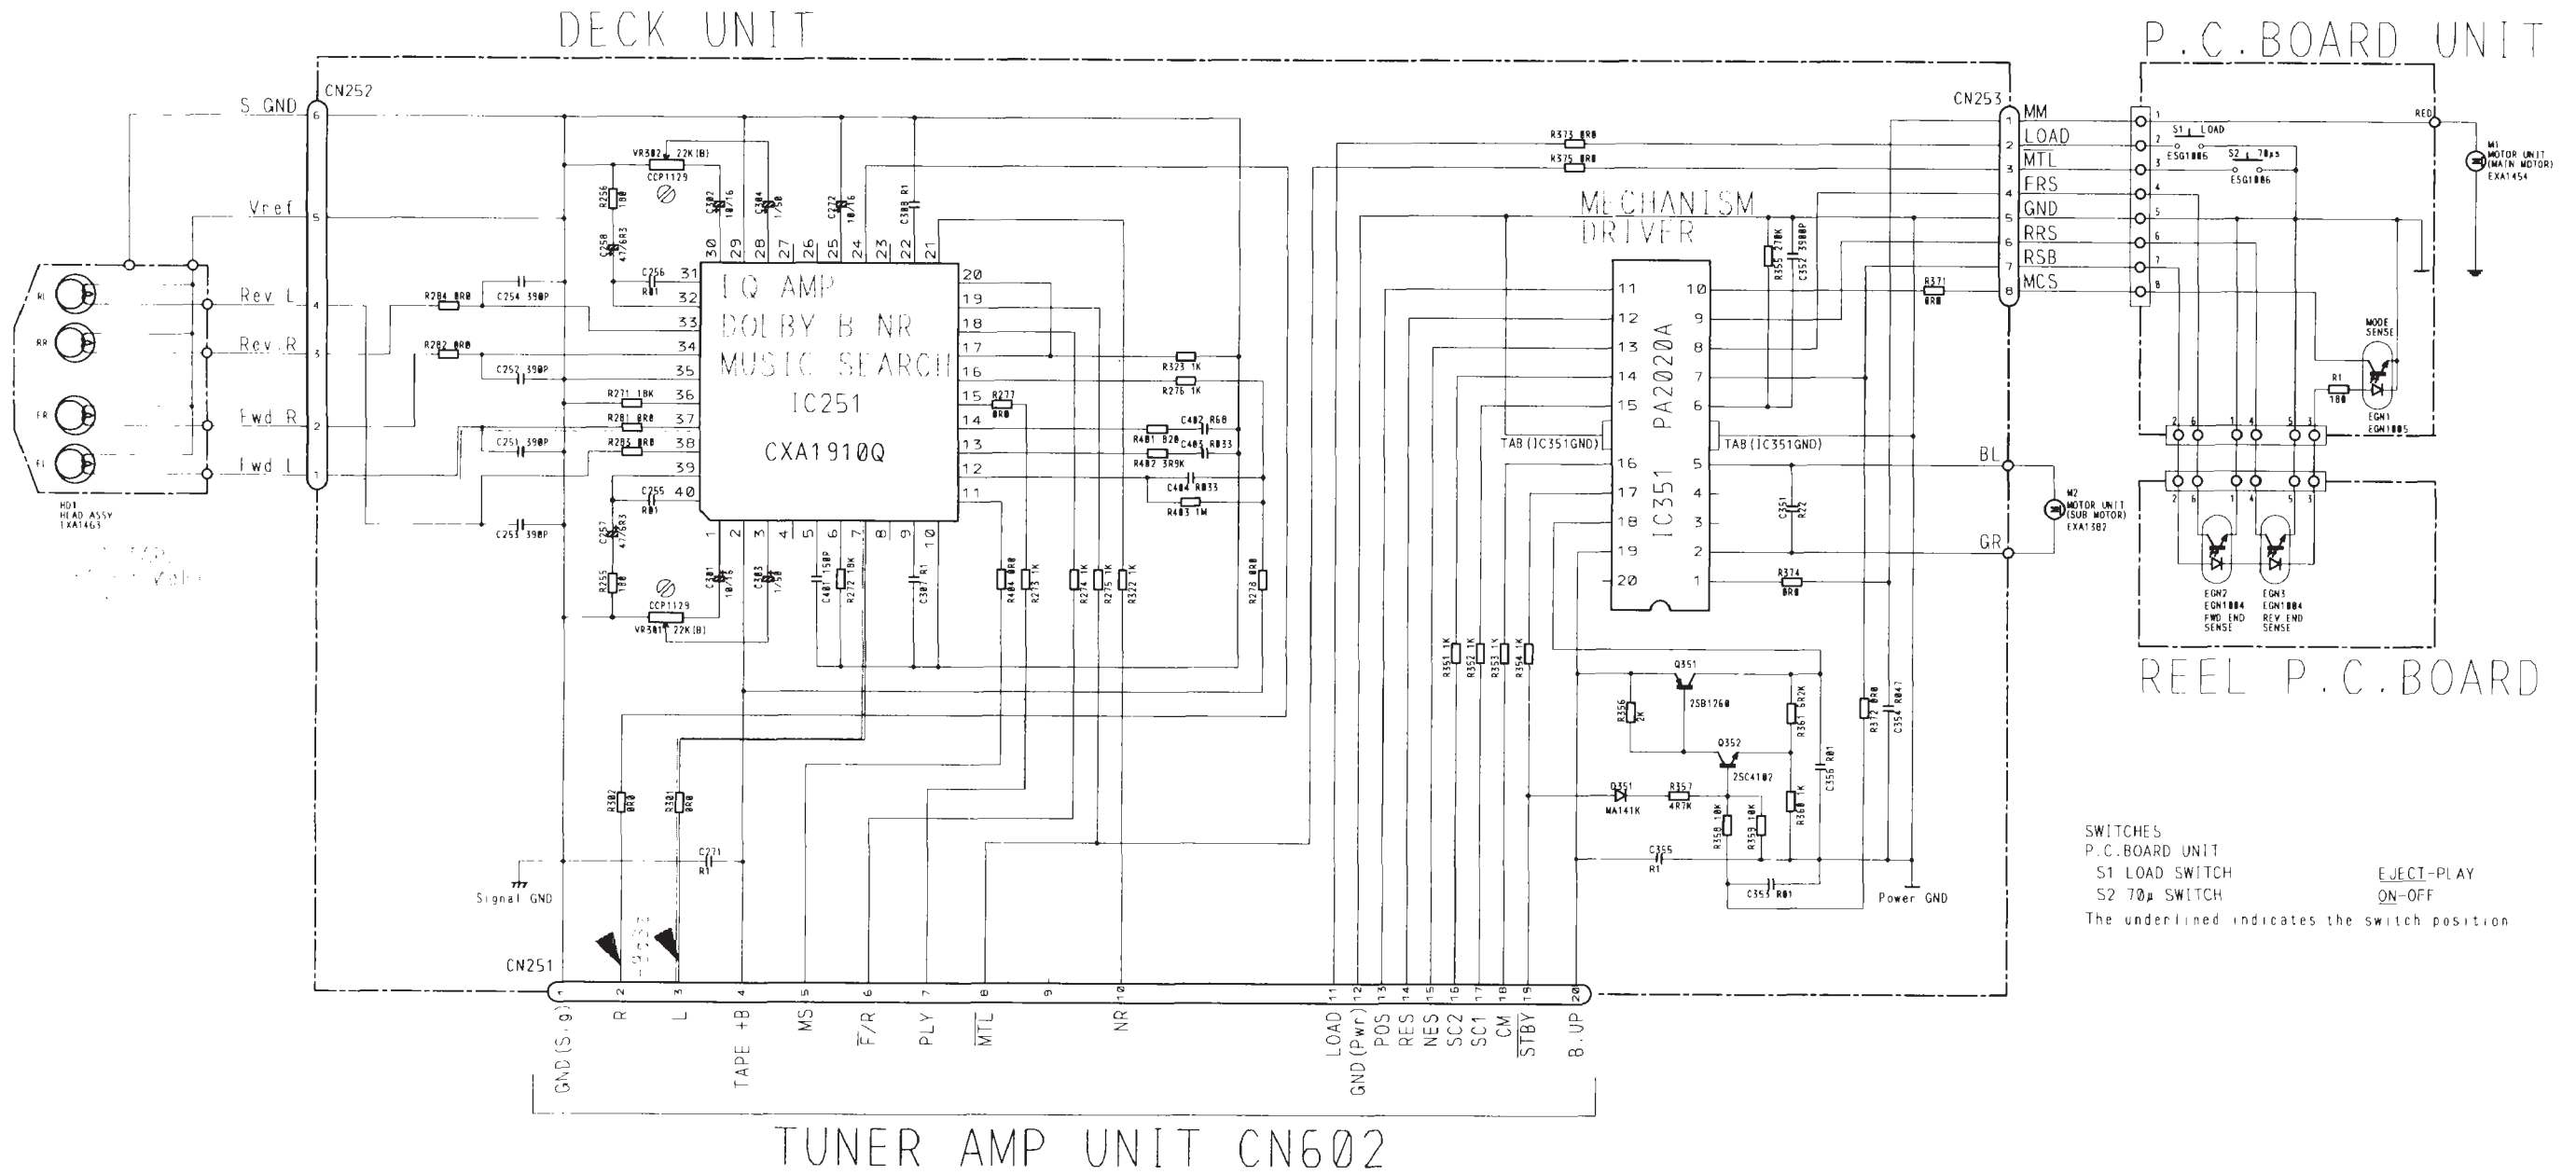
DECK UNIT

P.C.BOARD UNIT

CN252

S GND 6

Vref 5

Rev L 4

Rev R 3

Fwd R 2

Fwd L 1

HD1
HEAD ASSY
1XA1463

R284 0R0
C254 390P
R282 0R0
C252 390P
C251 390P
C253 390P

VR302 22K(B)
CCP1129
R256 180
C258 47/6R3
C256 R01
C302 10/16
C304 1/50
C272 10/16
C303 R1

IQ AMP
DOLBY B NR
MUSIC SEARCH
IC251
CXA1910Q

R271 18K
R281 0R0
R285 0R0
C255 R01
C257 47/6R3
R255 180
CCP1129
VR301 22K(B)
C301 10/16
C303 1/50
C401 150P
R272 18K
C307 R1
R404 0R0
R273 1K
R274 1K
R275 1K
R322 1K
R278 0R0
R277 0R0
R323 1K
R276 1K
R401 820
C402 R68
C403 R033
R402 3R9K
C404 R033
R403 1M

R302 0R0
R301 0R0
C271 R1
Signal GND

CN251

GND(S.g) 1
R 2
L 3
TAPE +B 4
MS 5
F/R 6
PLY 7
MTL 8
9
NR 10
LOAD 11
GND(Pwr) 12
POS 13
RES 14
NES 15
SC2 16
SC1 17
CM 18
STBY 19
B.UP 20

TUNER AMP UNIT CN602

R373 0R0
R375 0R0

MECHANISM
DRIVER

R355 27K
C352 3900P

PA2020A
IC351

TAB(IC351GND)
TAB(IC351GND)

C351 R22
R374 0R0
R371 0R0

R351 1K
R352 1K
R353 1K
R354 1K

Q351
2SB1260
R356 2K
R361 6R2K
Q352
2SC4102
D351
MA141K
R357 4R7K
R358 10K
R359 10K
R360 1K
C350 R01
C355 R1
C353 R01
R372 0R0
C354 R047
Power GND

CN253
MM 1
LOAD 2
MTL 3
FRS 4
GND 5
RRS 6
RSB 7
MCS 8

BL
GR

S1 LOAD
ESG1006
S2 70μs
ESG1006

RED
M1
MOTOR UNIT
(MAIN MOTOR)
EXA1454

MODE SENSE
R1 180
EGN1
EGN1005

M2
MOTOR UNIT
(SUB MOTOR)
EXA1382

EGN2
EGN1004
FWD END SENSE
EGN3
EGN1004
REV END SENSE

REEL P.C.BOARD

SWITCHES
P.C.BOARD UNIT
S1 LOAD SWITCH EJECT-PLAY
S2 70μ SWITCH ON-OFF
The underlined indicates the switch position